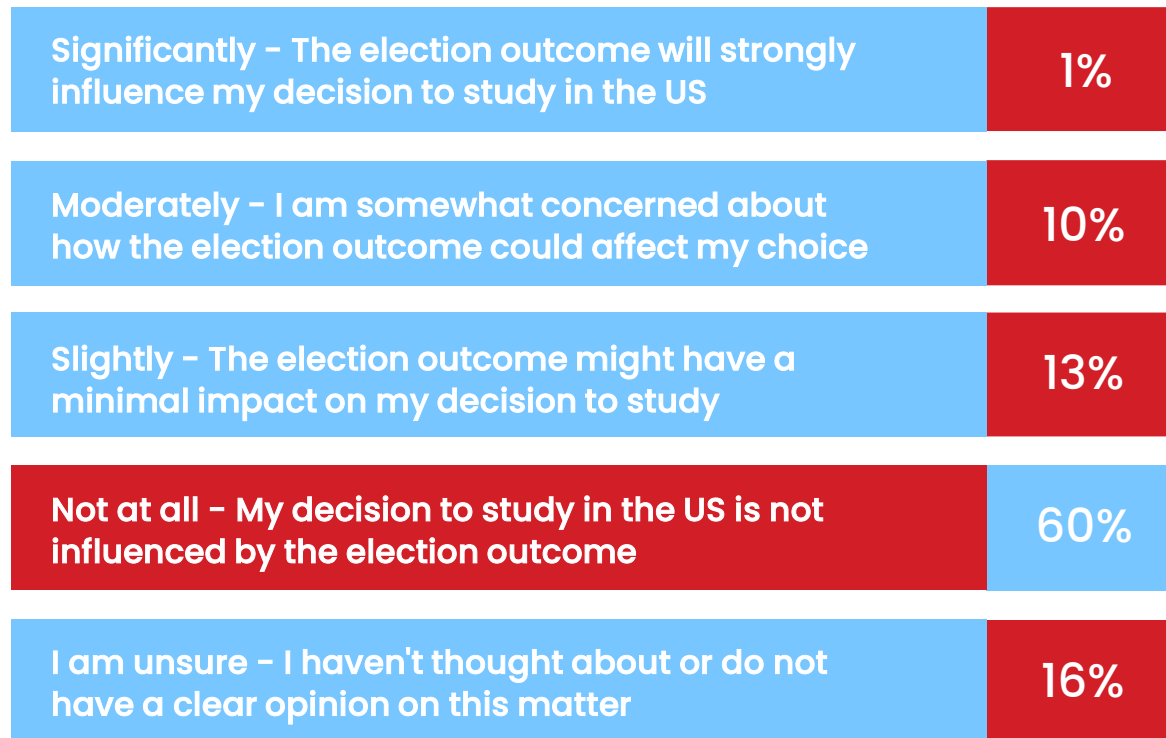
| | |
|---|---|
| Significantly - The election outcome will strongly influence my decision to study in the US | 1% |
| Moderately - I am somewhat concerned about how the election outcome could affect my choice | 10% |
| Slightly - The election outcome might have a minimal impact on my decision to study | 13% |
| Not at all - My decision to study in the US is not influenced by the election outcome | 60% |
| I am unsure - I haven't thought about or do not have a clear opinion on this matter | 16% |